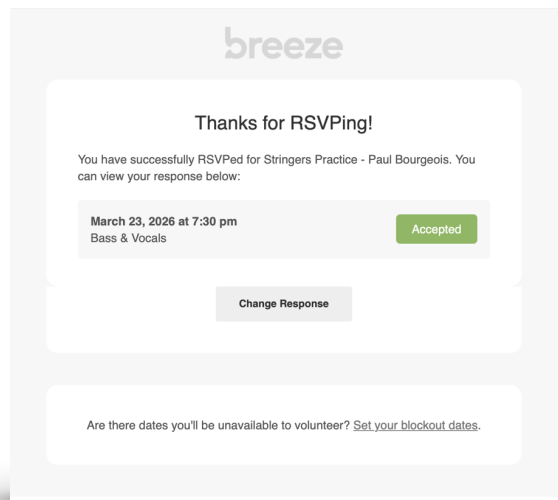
breeze

Thanks for RSVPing!

You have successfully RSVPed for Stringers Practice - Paul Bourgeois. You can view your response below:

March 23, 2026 at 7:30 pm
Bass & Vocals

Accepted

Change Response

Are there dates you'll be unavailable to volunteer? Set your blockout dates.